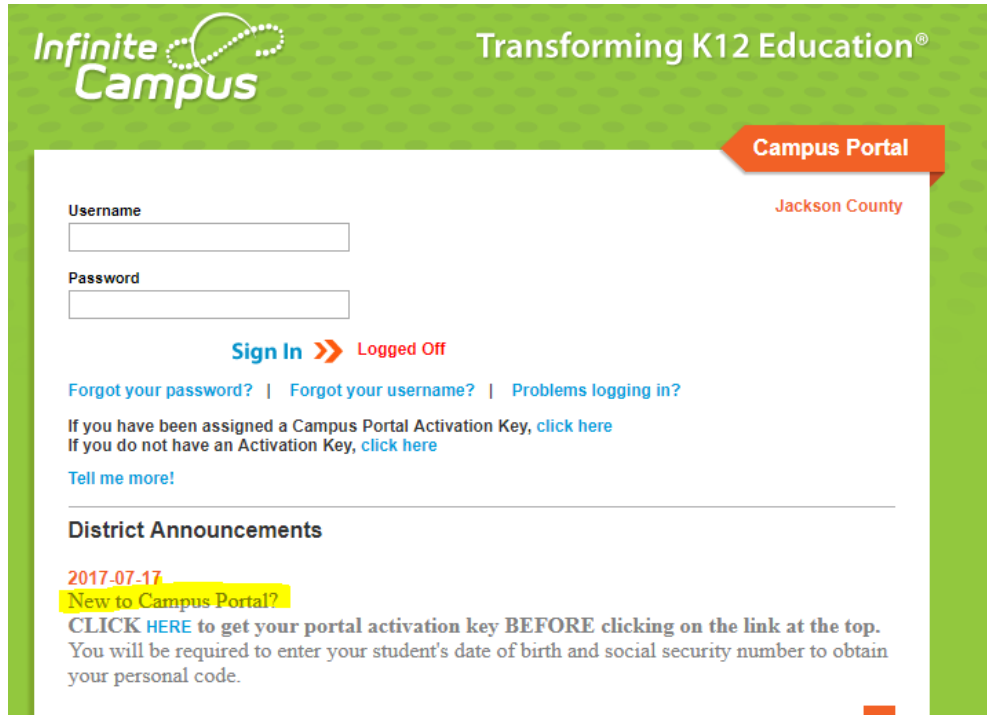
Infinite Campus

Transforming K12 Education®

Campus Portal

Jackson County

Username

Password

Sign In Logged Off

Forgot your password? | Forgot your username? | Problems logging in?

If you have been assigned a Campus Portal Activation Key, click here
If you do not have an Activation Key, click here

Tell me more!

District Announcements

2017-07-17
New to Campus Portal?
CLICK HERE to get your portal activation key BEFORE clicking on the link at the top.
You will be required to enter your student's date of birth and social security number to obtain your personal code.